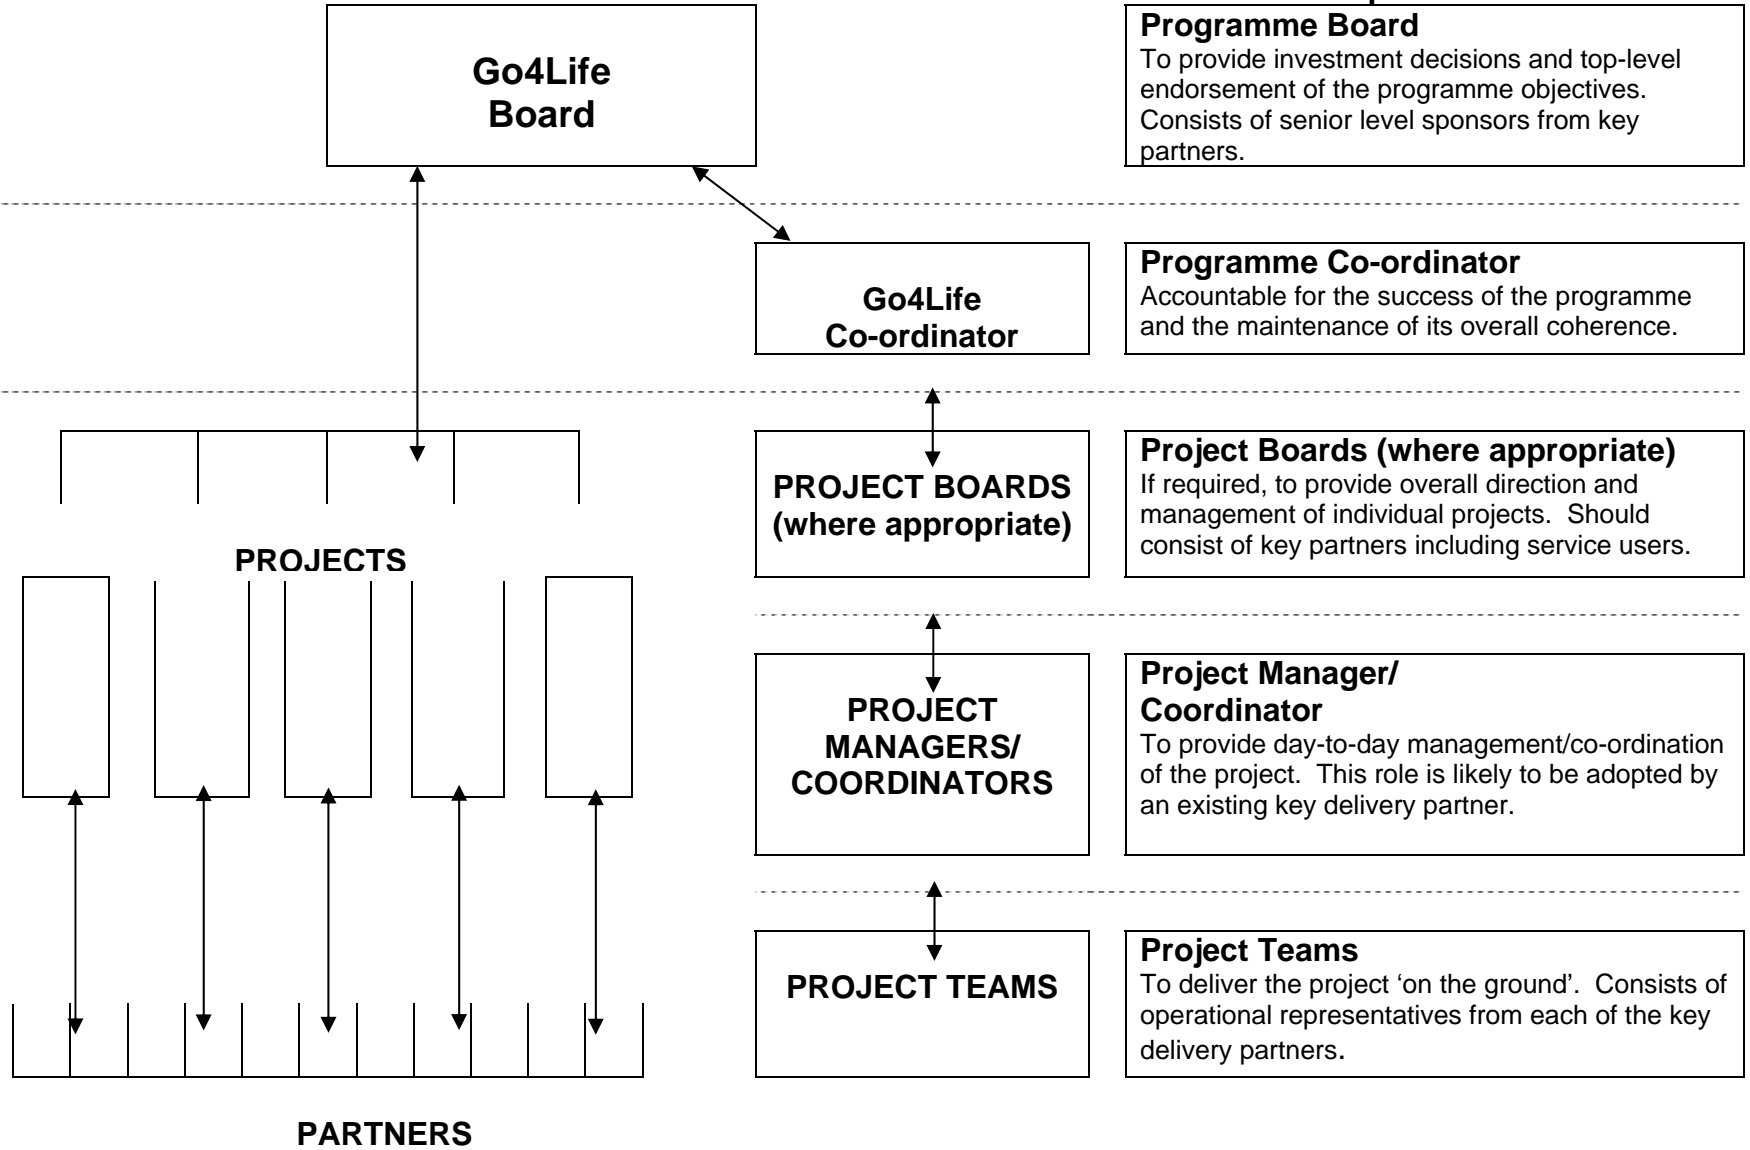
Go4Life Board

Programme Board
To provide investment decisions and top-level endorsement of the programme objectives. Consists of senior level sponsors from key partners.

Go4Life Co-ordinator

Programme Co-ordinator
Accountable for the success of the programme and the maintenance of its overall coherence.

PROJECTS

PROJECT BOARDS (where appropriate)

Project Boards (where appropriate)
If required, to provide overall direction and management of individual projects. Should consist of key partners including service users.

PROJECT MANAGERS/ COORDINATORS

Project Manager/ Coordinator
To provide day-to-day management/co-ordination of the project. This role is likely to be adopted by an existing key delivery partner.

PROJECT TEAMS

Project Teams
To deliver the project 'on the ground'. Consists of operational representatives from each of the key delivery partners.

PARTNERS